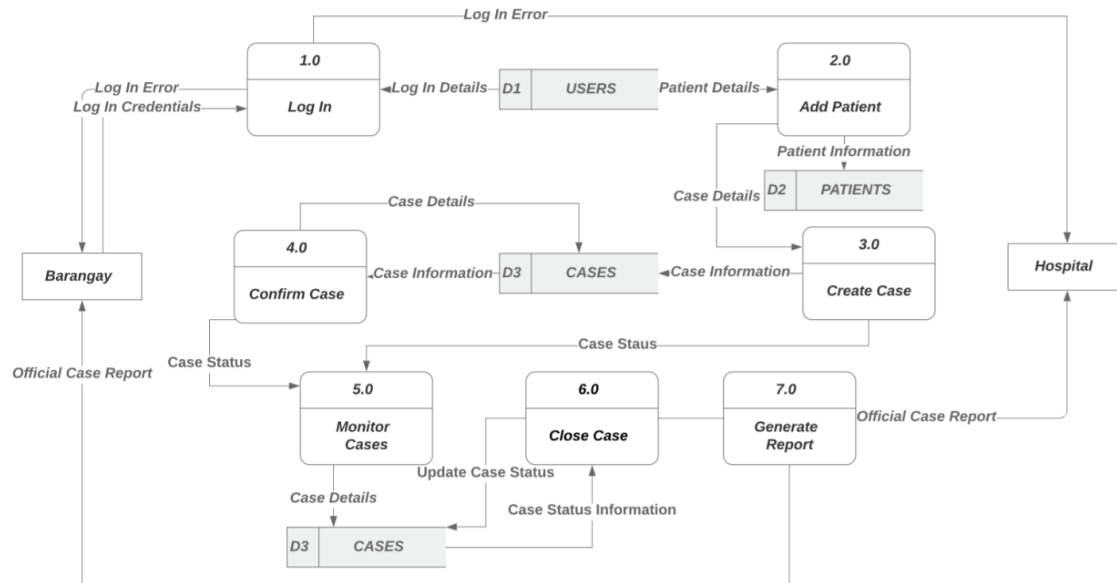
Log In Error

1.0
Log In

Log In Error
Log In Credentials

Log In Details

D1 USERS

Patient Details

2.0
Add Patient

Patient Information

D2 PATIENTS

Case Details

Case Details

4.0
Confirm Case

Case Information

D3 CASES

Case Information

3.0
Create Case

Barangay

Hospital

Case Staus

Case Status

Official Case Report

5.0
Monitor Cases

6.0
Close Case

7.0
Generate Report

Official Case Report

Update Case Status

Case Details

Case Status Information

D3 CASES